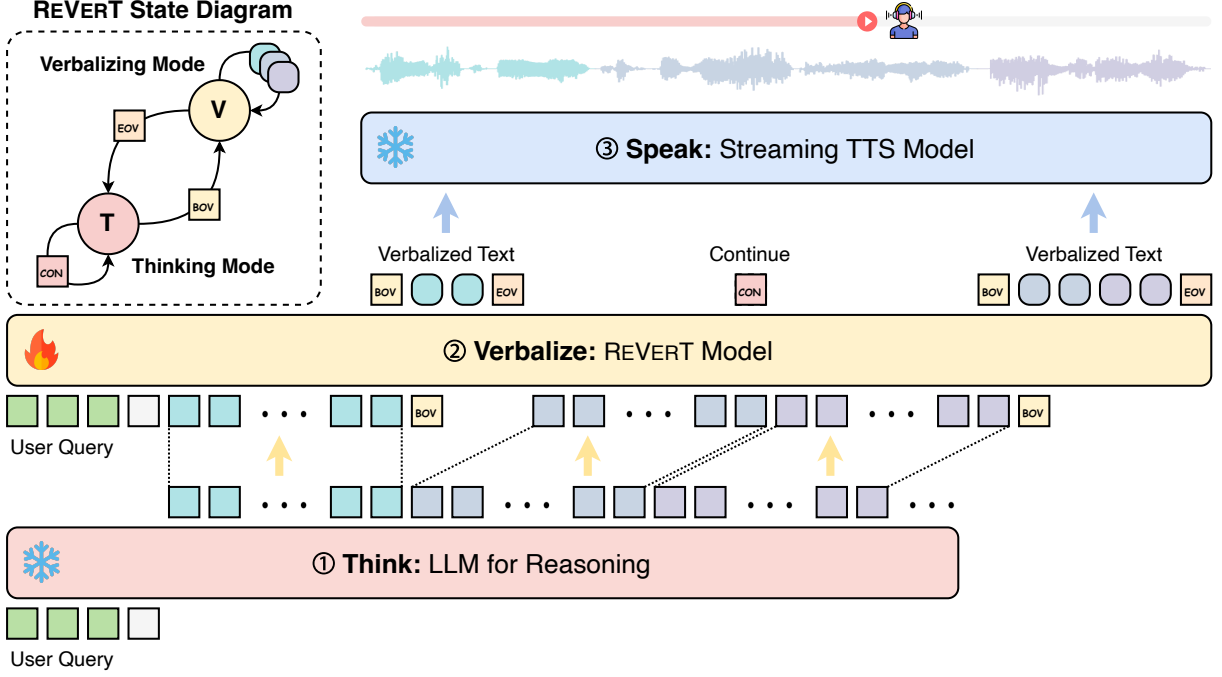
REVERT State Diagram

Verbalizing Mode

V

EOV

BOV

T

CON

Thinking Mode

③ Speak: Streaming TTS Model

Verbalized Text

BOV EOV

Continue

CON

Verbalized Text

BOV EOV

② Verbalize: REVERT Model

. . . BOV . . . . . .

User Query

. . . . . . . . . . . .

① Think: LLM for Reasoning

User Query